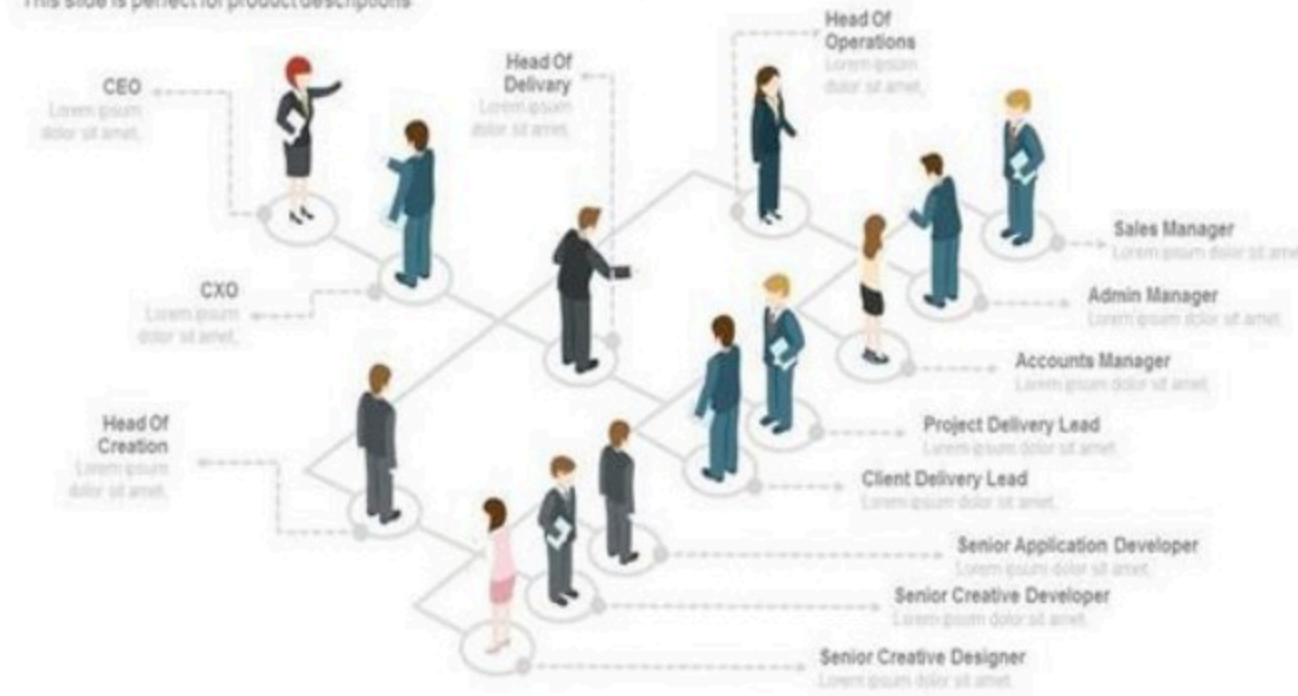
This slide is perfect for product descriptions

CEO
Lorem ipsum dolor sit amet.

Head Of Delivary
Lorem ipsum dolor sit amet.

Head Of Operations
Lorem ipsum dolor sit amet.

Sales Manager
Lorem ipsum dolor sit amet.

CXO
Lorem ipsum dolor sit amet.

Admin Manager
Lorem ipsum dolor sit amet.

Accounts Manager
Lorem ipsum dolor sit amet.

Head Of Creation
Lorem ipsum dolor sit amet.

Project Delivery Lead
Lorem ipsum dolor sit amet.

Client Delivery Lead
Lorem ipsum dolor sit amet.

Senior Application Developer
Lorem ipsum dolor sit amet.

Senior Creative Developer
Lorem ipsum dolor sit amet.

Senior Creative Designer
Lorem ipsum dolor sit amet.